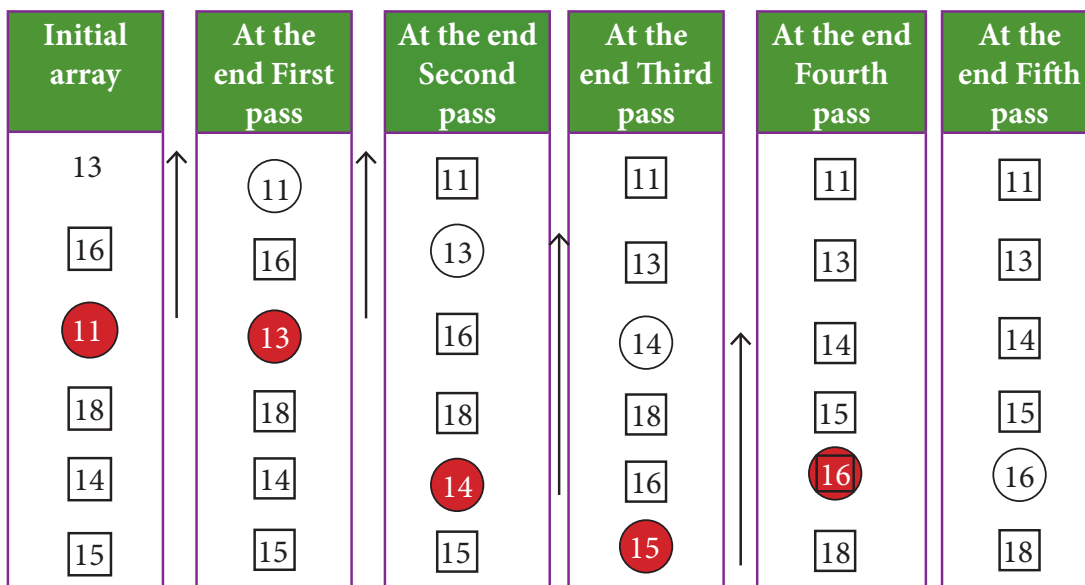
| Initial array | At the end First pass | At the end Second pass | At the end Third pass | At the end Fourth pass | At the end Fifth pass |
|---|---|---|---|---|---|
| 13 | 11 | 11 | 11 | 11 | 11 |
| 16 | 16 | 13 | 13 | 13 | 13 |
| 11 | 13 | 16 | 14 | 14 | 14 |
| 18 | 18 | 18 | 18 | 15 | 15 |
| 14 | 14 | 14 | 16 | 16 | 16 |
| 15 | 15 | 15 | 15 | 18 | 18 |